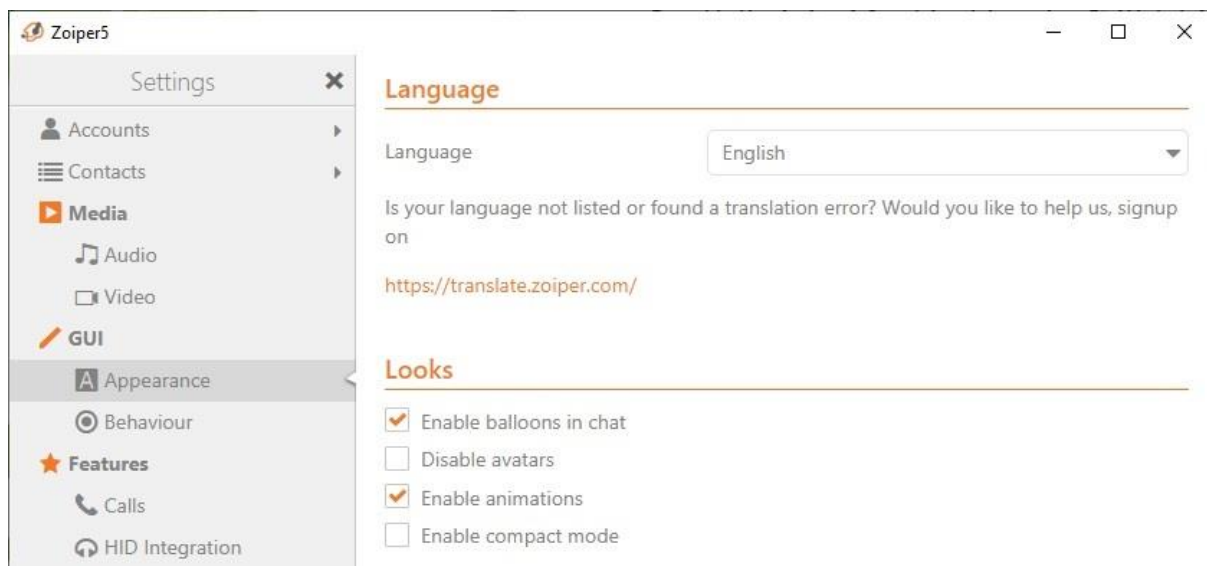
Zoiper5

Settings
Accounts
Contacts
Media
Audio
Video
GUI
Appearance
Behaviour
Features
Calls
HID Integration

Language

Language English

Is your language not listed or found a translation error? Would you like to help us, signup on

https://translate.zoiper.com/

Looks

Enable balloons in chat
Disable avatars
Enable animations
Enable compact mode